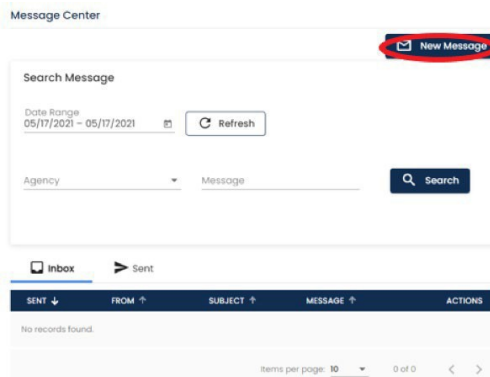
Message Center

New Message

Search Message

Date Range
05/17/2021 – 05/17/2021

Refresh

Agency

Message

Search

Inbox

Sent

| SENT ↓ | FROM ↑ | SUBJECT ↑ | MESSAGE ↑ | ACTIONS |
|---|---|---|---|---|
| No records found. | | | | |

Items per page: 10

0 of 0